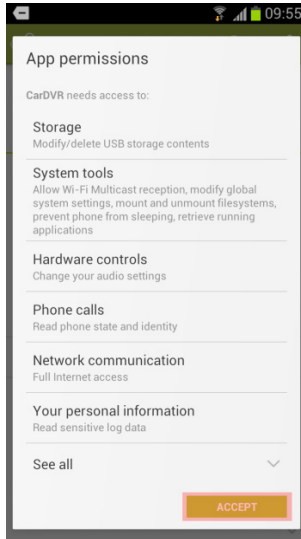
09:55

App permissions

CarDVR needs access to:

Storage
Modify/delete USB storage contents

System tools
Allow Wi-Fi Multicast reception, modify global system settings, mount and unmount filesystems, prevent phone from sleeping, retrieve running applications

Hardware controls
Change your audio settings

Phone calls
Read phone state and identity

Network communication
Full Internet access

Your personal information
Read sensitive log data

See all

ACCEPT